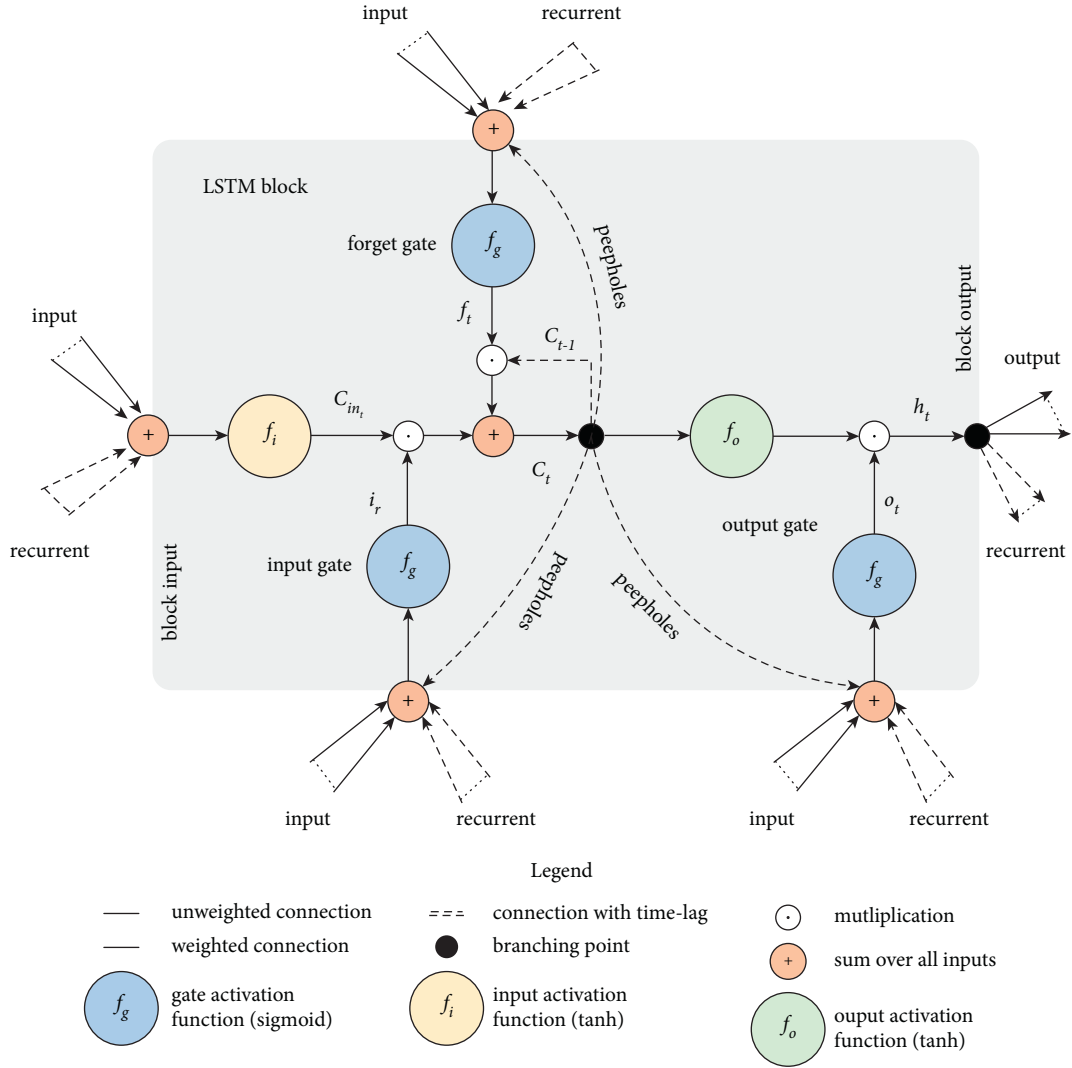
input

recurrent

+

LSTM block

forget gate

$f_g$

peepholes

$f_t$

$C_{t-1}$

block output

input

output

+

$f_i$

$C_{in_t}$

+

$f_o$

$h_t$

$C_t$

recurrent

$i_r$

output gate

$o_t$

recurrent

block input

input gate

$f_g$

peepholes

peepholes

$f_g$

+

+

input

recurrent

input

recurrent

Legend

unweighted connection

weighted connection

connection with time-lag

branching point

mutliplication

sum over all inputs

$f_g$ gate activation function (sigmoid)

$f_i$ input activation function (tanh)

$f_o$ ouput activation function (tanh)